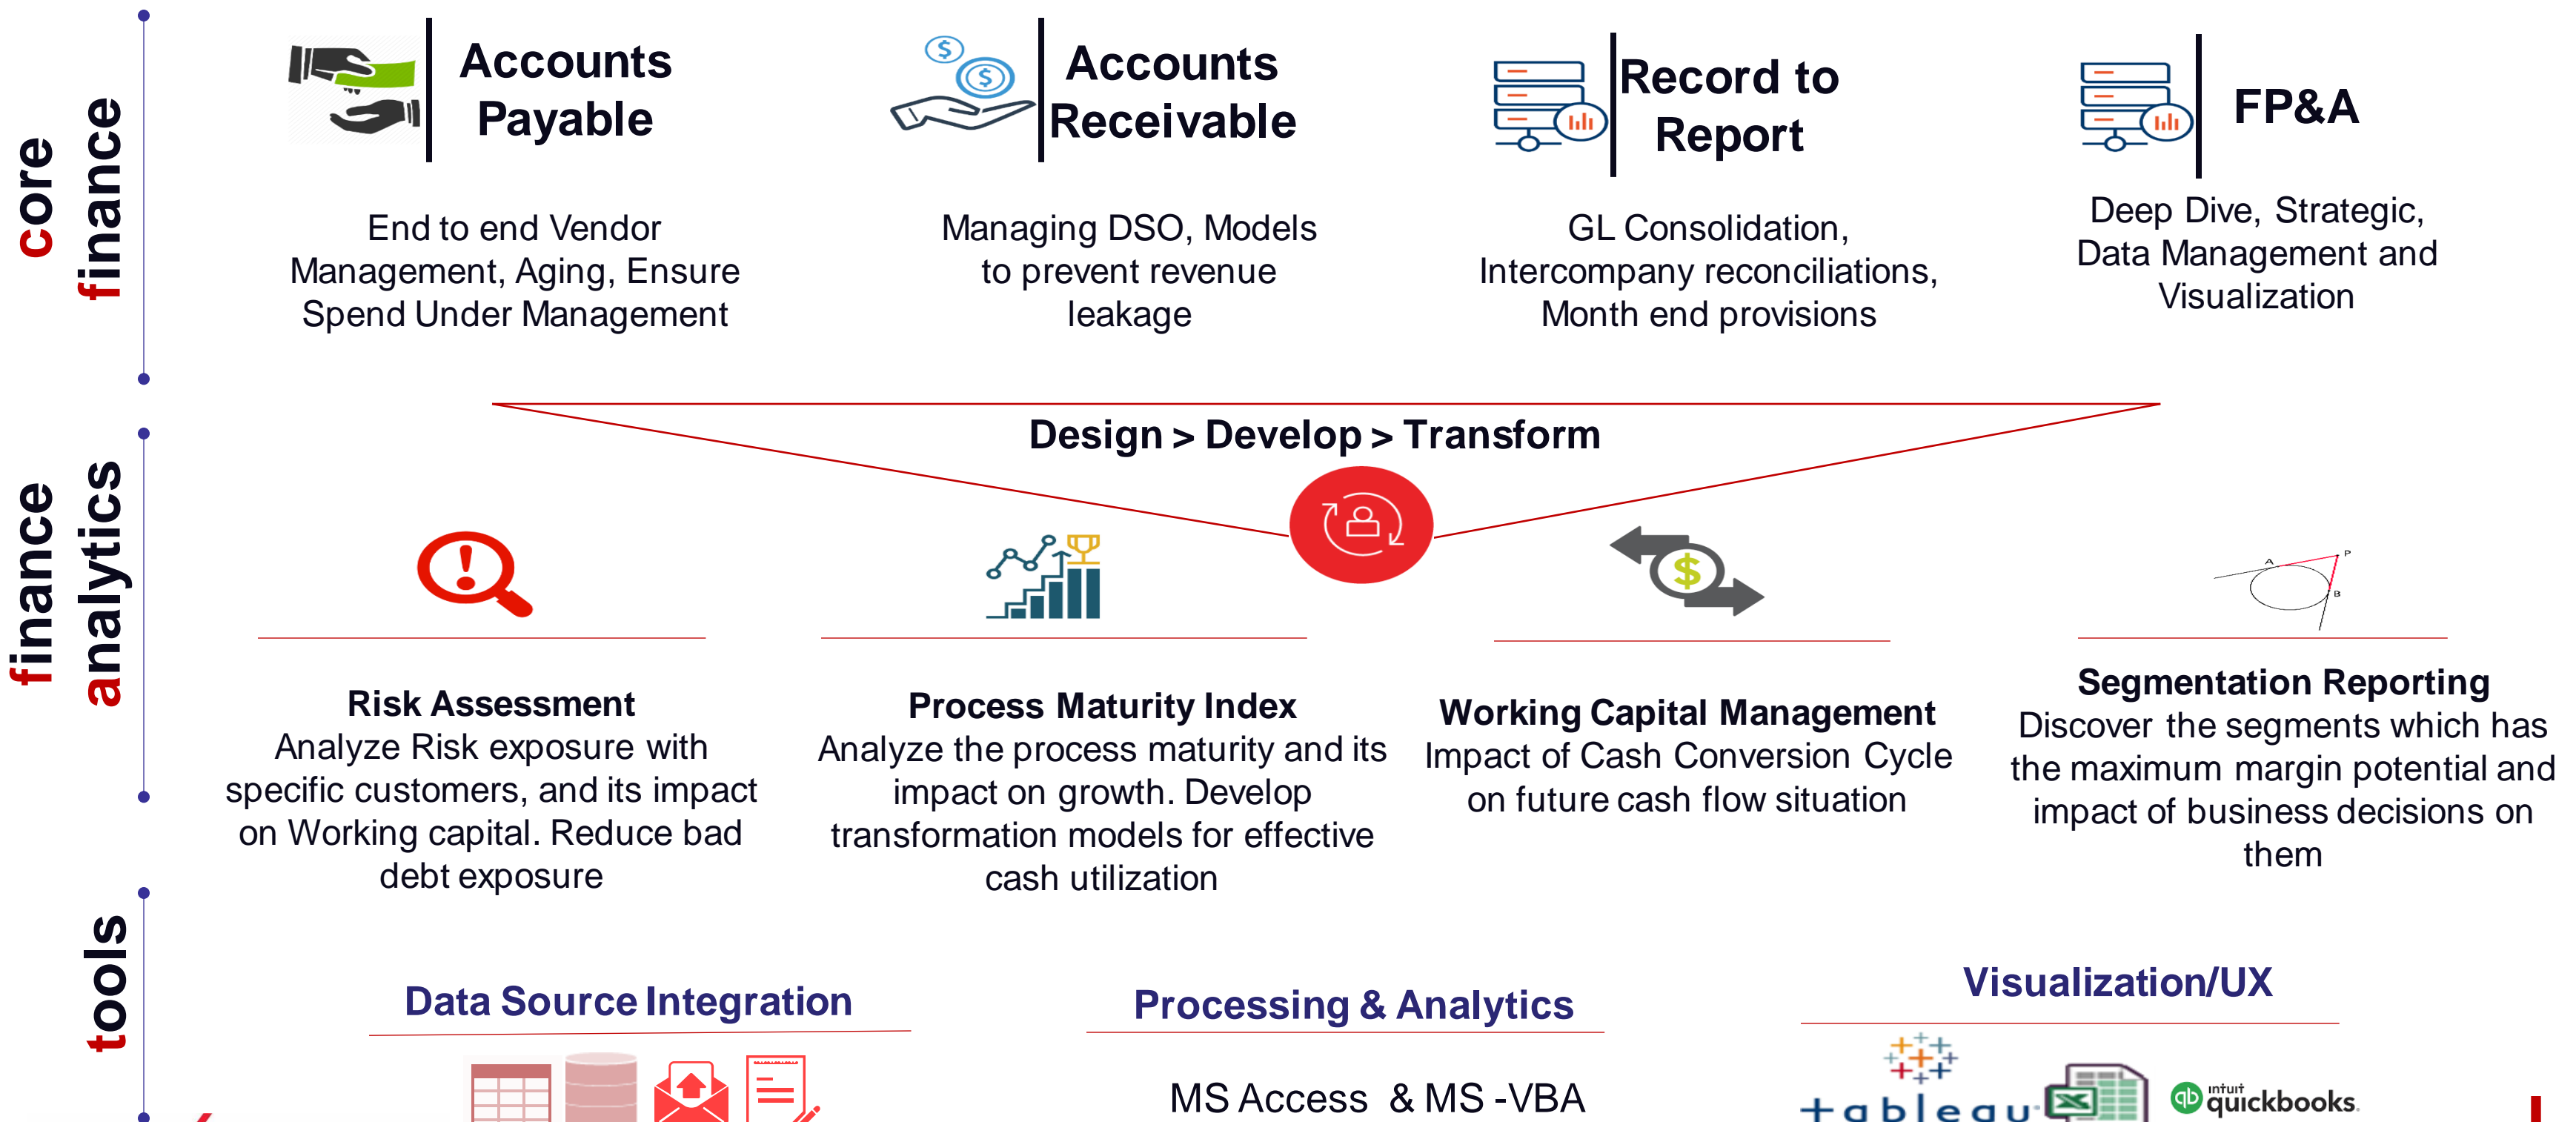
core finance

Accounts Payable

End to end Vendor Management, Aging, Ensure Spend Under Management

Accounts Receivable

Managing DSO, Models to prevent revenue leakage

Record to Report

GL Consolidation, Intercompany reconciliations, Month end provisions

FP&A

Deep Dive, Strategic, Data Management and Visualization

Design > Develop > Transform

finance analytics

Risk Assessment
Analyze Risk exposure with specific customers, and its impact on Working capital. Reduce bad debt exposure

Process Maturity Index
Analyze the process maturity and its impact on growth. Develop transformation models for effective cash utilization

Working Capital Management
Impact of Cash Conversion Cycle on future cash flow situation

Segmentation Reporting
Discover the segments which has the maximum margin potential and impact of business decisions on them

tools

Data Source Integration

Processing & Analytics

MS Access & MS -VBA

Visualization/UX

tableau

intuit quickbooks